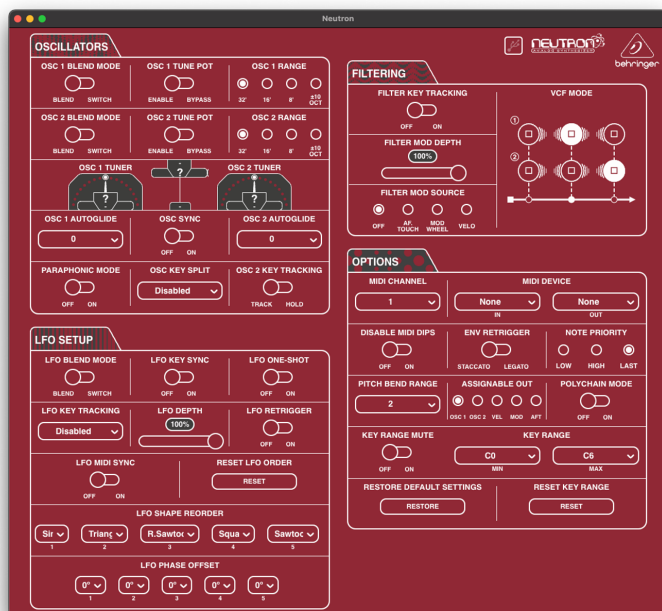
Neutron

OSCILLATORS

OSC 1 BLEND MODE
BLEND SWITCH

OSC 1 TUNE POT
ENABLE BYPASS

OSC 1 RANGE
32' 16' 8' ±10 OCT

OSC 2 BLEND MODE
BLEND SWITCH

OSC 2 TUNE POT
ENABLE BYPASS

OSC 2 RANGE
32' 16' 8' ±10 OCT

OSC 1 TUNER
?
?
OSC 2 TUNER
?

OSC 1 AUTOGLIDE
0

OSC SYNC
OFF ON

OSC 2 AUTOGLIDE
0

PARAPHONIC MODE
OFF ON

OSC KEY SPLIT
Disabled

OSC 2 KEY TRACKING
TRACK HOLD

LFO SETUP

LFO BLEND MODE
BLEND SWITCH

LFO KEY SYNC
OFF ON

LFO ONE-SHOT
OFF ON

LFO KEY TRACKING
Disabled

LFO DEPTH
100%

LFO RETRIGGER
OFF ON

LFO MIDI SYNC
OFF ON

RESET LFO ORDER
RESET

LFO SHAPE REORDER
Sir 1
Trianç 2
R.Sawtoo 3
Squa 4
Sawtoo 5

LFO PHASE OFFSET
0° 1
0° 2
0° 3
0° 4
0° 5

NEUTRON
behringer

FILTERING

FILTER KEY TRACKING
OFF ON

VCF MODE
①
②

FILTER MOD DEPTH
100%

FILTER MOD SOURCE
OFF AF. TOUCH MOD WHEEL VELO

OPTIONS

MIDI CHANNEL
1

MIDI DEVICE
None IN
None OUT

DISABLE MIDI DIPS
OFF ON

ENV RETRIGGER
STACCATO LEGATO

NOTE PRIORITY
LOW HIGH LAST

PITCH BEND RANGE
2

ASSIGNABLE OUT
OSC 1 OSC 2 VEL MOD AFT

POLYCHAIN MODE
OFF ON

KEY RANGE MUTE
OFF ON

KEY RANGE
C0 MIN
C6 MAX

RESTORE DEFAULT SETTINGS
RESTORE

RESET KEY RANGE
RESET